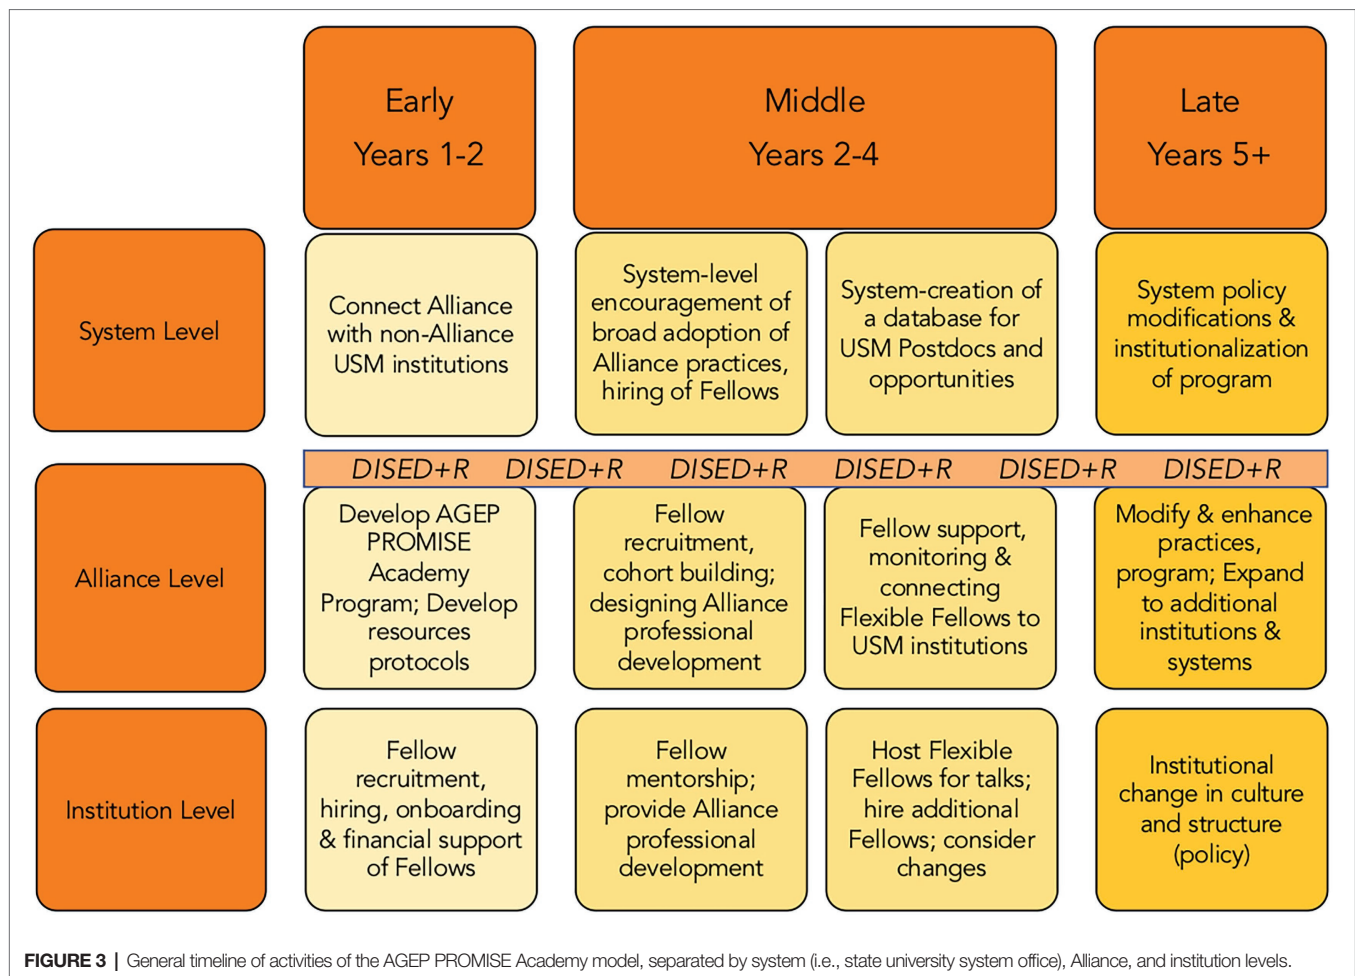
| | Early Years 1-2 | Middle Years 2-4 | | Late Years 5+ |
|---|---|---|---|---|
| System Level | Connect Alliance with non-Alliance USM institutions | System-level encouragement of broad adoption of Alliance practices, hiring of Fellows | System-creation of a database for USM Postdocs and opportunities | System policy modifications & institutionalization of program |

DISED+R DISED+R DISED+R DISED+R DISED+R DISED+R

| | | | | |
|---|---|---|---|---|
| Alliance Level | Develop AGEP PROMISE Academy Program; Develop resources protocols | Fellow recruitment, cohort building; designing Alliance professional development | Fellow support, monitoring & connecting Flexible Fellows to USM institutions | Modify & enhance practices, program; Expand to additional institutions & systems |
| Institution Level | Fellow recruitment, hiring, onboarding & financial support of Fellows | Fellow mentorship; provide Alliance professional development | Host Flexible Fellows for talks; hire additional Fellows; consider changes | Institutional change in culture and structure (policy) |

**FIGURE 3 |** General timeline of activities of the AGEP PROMISE Academy model, separated by system (i.e., state university system office), Alliance, and institution levels.